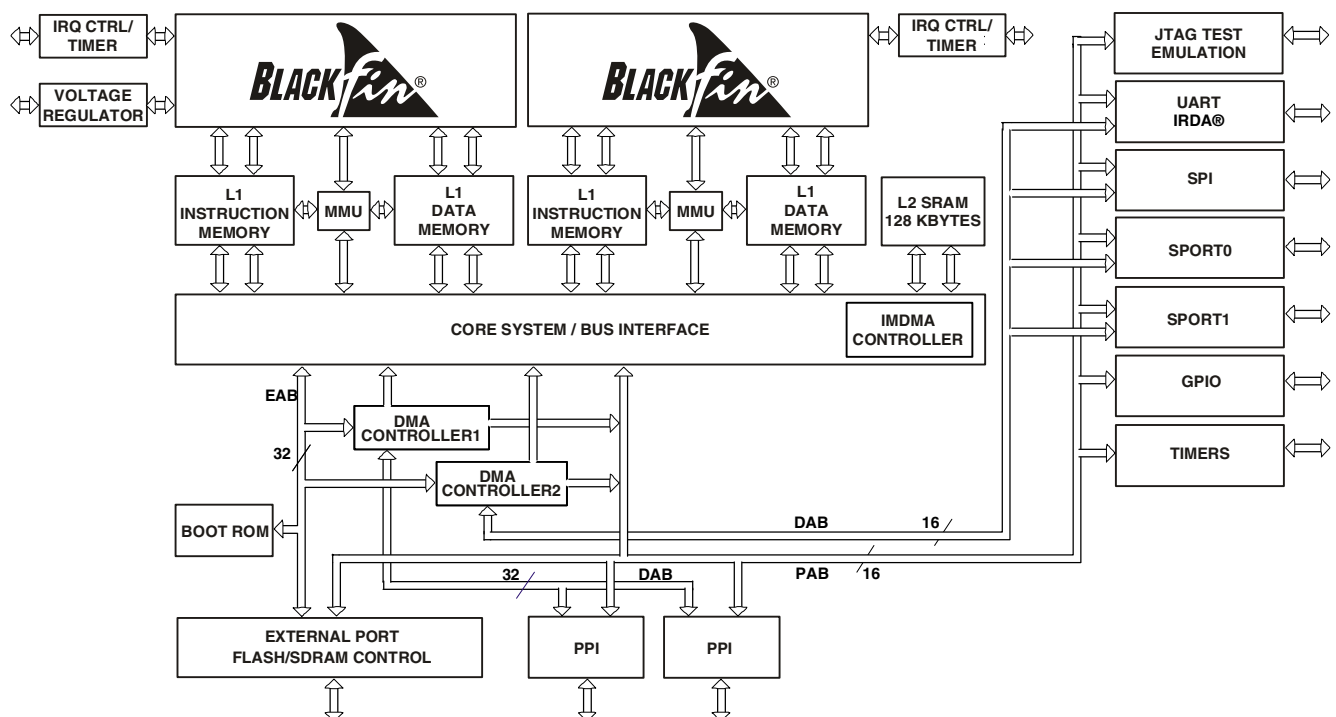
IRQ CTRL/ TIMER

VOLTAGE REGULATOR

BLACKfin®

BLACKfin®

IRQ CTRL/ TIMER

JTAG TEST EMULATION

UART IRDA®

SPI

SPORT0

SPORT1

GPIO

TIMERS

L1 INSTRUCTION MEMORY

MMU

L1 DATA MEMORY

L1 INSTRUCTION MEMORY

MMU

L1 DATA MEMORY

L2 SRAM 128 KBYTES

CORE SYSTEM / BUS INTERFACE

IMDMA CONTROLLER

EAB

DMA CONTROLLER1

32

DMA CONTROLLER2

BOOT ROM

DAB

16

PAB

16

32

DAB

EXTERNAL PORT FLASH/SDRAM CONTROL

PPI

PPI